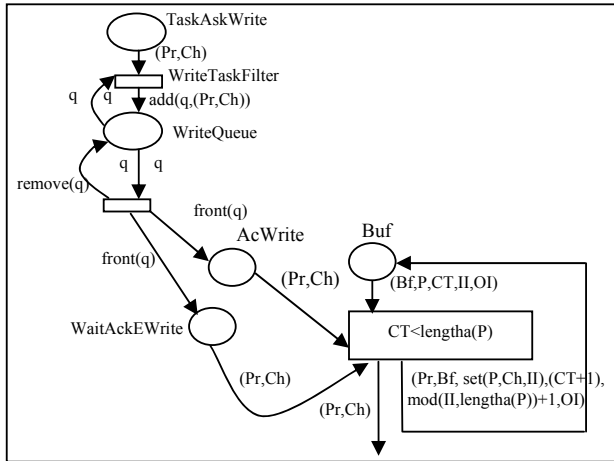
TaskAskWrite

(Pr,Ch)

WriteTaskFilter

q

q

add(q,(Pr,Ch))

WriteQueue

q

q

remove(q)

front(q)

AcWrite

Buf

front(q)

(Pr,Ch)

(Bf,P,CT,II,OI)

WaitAckEWrite

CT<lengtha(P)

(Pr,Ch)

(Pr,Bf, set(P,Ch,II),(CT+1), mod(II,lengtha(P))+1,OI)

(Pr,Ch)